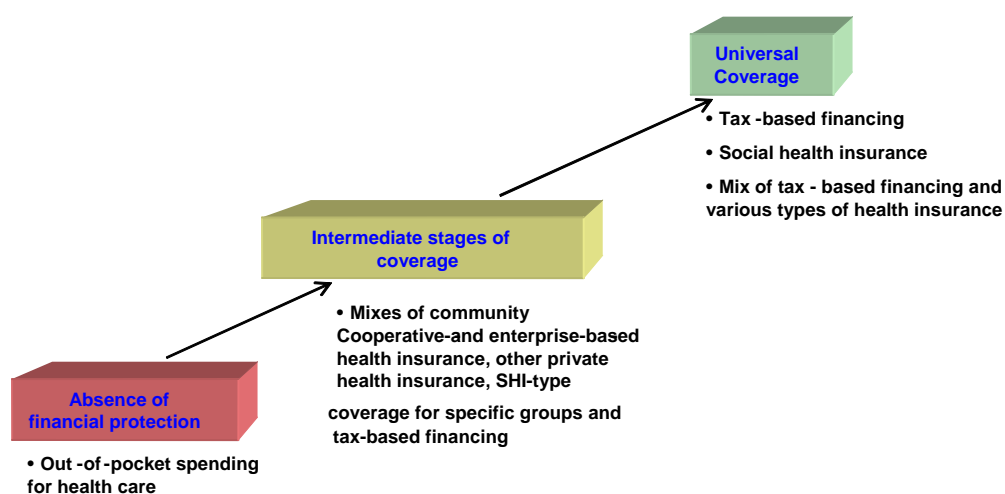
Universal Coverage

• Tax -based financing

• Social health insurance

• Mix of tax - based financing and various types of health insurance

Intermediate stages of coverage

• Mixes of community Cooperative-and enterprise-based health insurance, other private health insurance, SHI-type

coverage for specific groups and tax-based financing

Absence of financial protection

• Out -of -pocket spending for health care